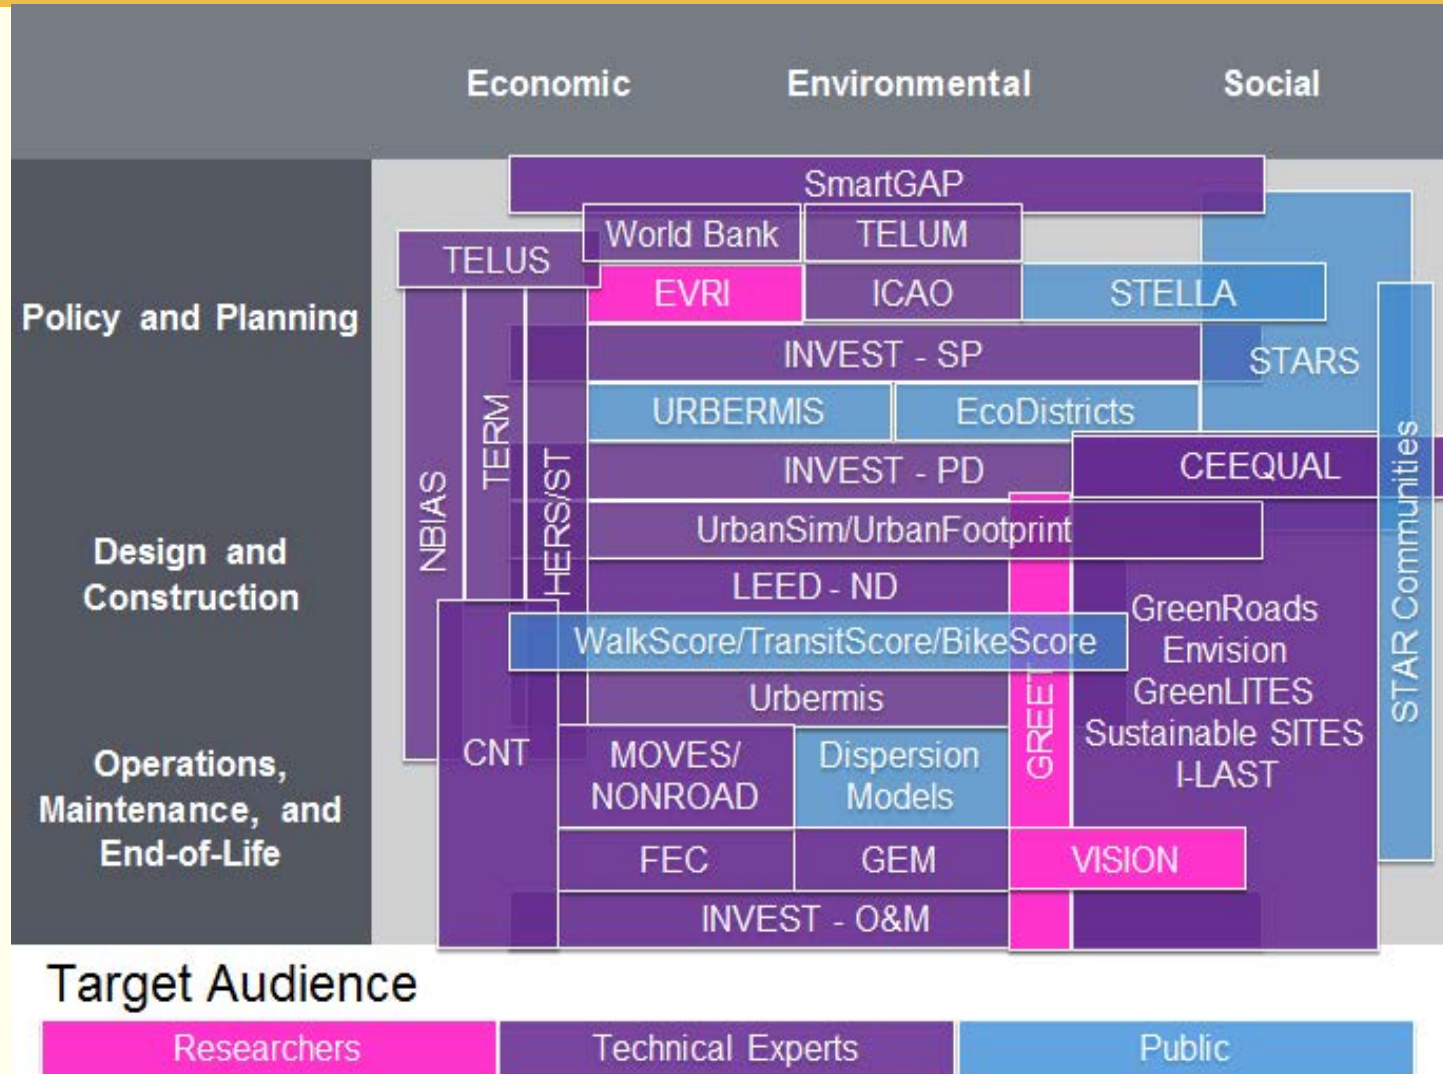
Economic Environmental Social

Policy and Planning

Design and Construction

Operations, Maintenance, and End-of-Life

SmartGAP
World Bank
TELUM
TELUS
EVRI
ICAO
STELLA
INVEST - SP
STARS
URBERMIS
EcoDistricts
NBIAS
TERM
HERS/ST
INVEST - PD
CEEQUAL
STAR Communities
UrbanSim/UrbanFootprint
LEED - ND
GreenRoads
Envision
GreenLITES
Sustainable SITES
I-LAST
WalkScore/TransitScore/BikeScore
Urbermis
GREET
CNT
MOVES/ NONROAD
Dispersion Models
FEC
GEM
VISION
INVEST - O&M

Target Audience

Researchers
Technical Experts
Public